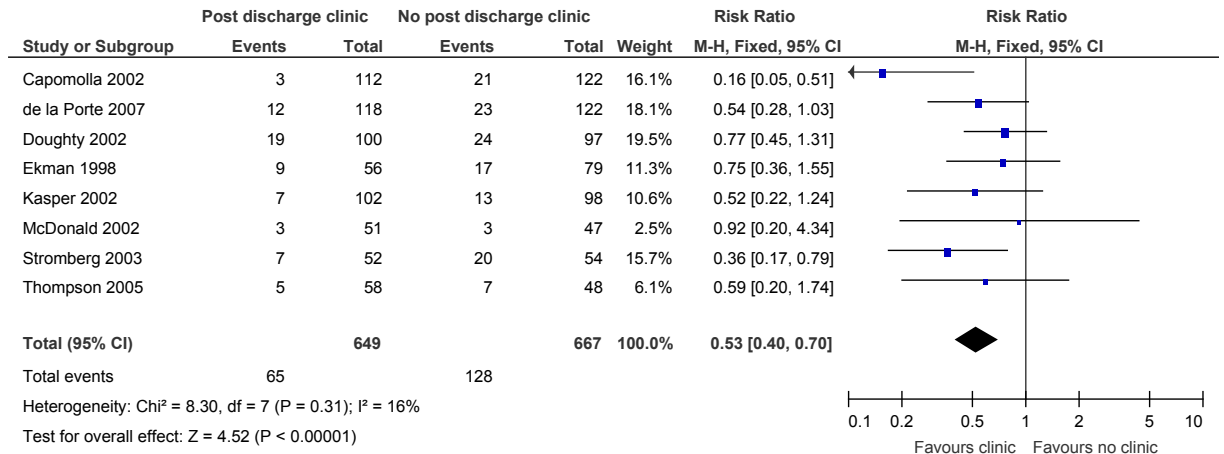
| Study or Subgroup | Post discharge clinic Events | Post discharge clinic Total | No post discharge clinic Events | No post discharge clinic Total | Weight | Risk Ratio M-H, Fixed, 95% CI |
|---|---|---|---|---|---|---|
| Capomolla 2002 | 3 | 112 | 21 | 122 | 16.1% | 0.16 [0.05, 0.51] |
| de la Porte 2007 | 12 | 118 | 23 | 122 | 18.1% | 0.54 [0.28, 1.03] |
| Doughty 2002 | 19 | 100 | 24 | 97 | 19.5% | 0.77 [0.45, 1.31] |
| Ekman 1998 | 9 | 56 | 17 | 79 | 11.3% | 0.75 [0.36, 1.55] |
| Kasper 2002 | 7 | 102 | 13 | 98 | 10.6% | 0.52 [0.22, 1.24] |
| McDonald 2002 | 3 | 51 | 3 | 47 | 2.5% | 0.92 [0.20, 4.34] |
| Stromberg 2003 | 7 | 52 | 20 | 54 | 15.7% | 0.36 [0.17, 0.79] |
| Thompson 2005 | 5 | 58 | 7 | 48 | 6.1% | 0.59 [0.20, 1.74] |
| **Total (95% CI)** | | **649** | | **667** | **100.0%** | **0.53 [0.40, 0.70]** |
| Total events | 65 | | 128 | | | |

Heterogeneity: Chi² = 8.30, df = 7 (P = 0.31); I² = 16%
Test for overall effect: Z = 4.52 (P < 0.00001)

Risk Ratio
M-H, Fixed, 95% CI

0.1 0.2 0.5 1 2 5 10
Favours clinic Favours no clinic